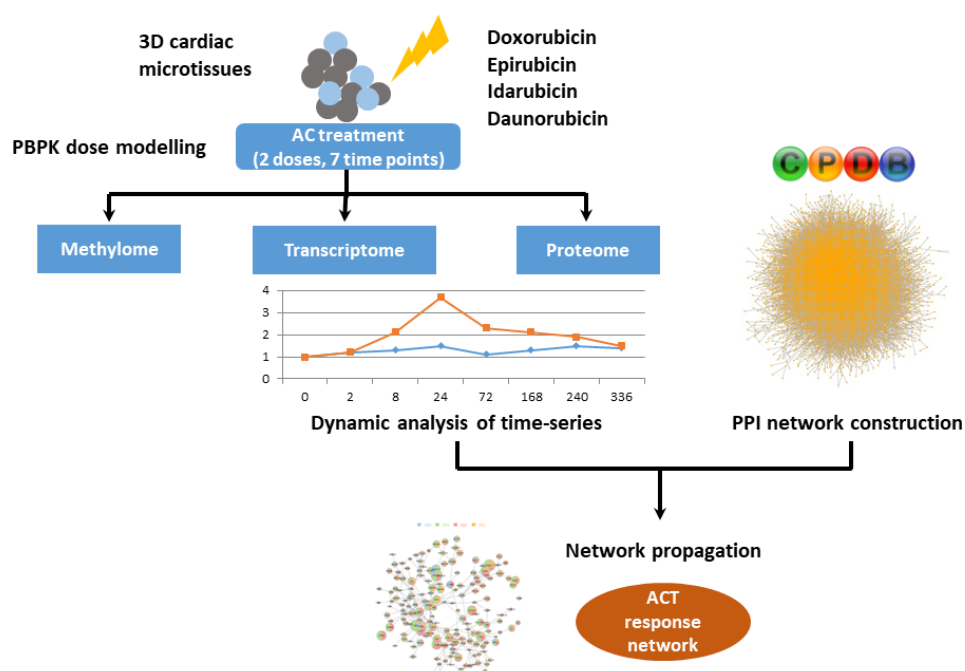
3D cardiac microtissues

Doxorubicin
Epirubicin
Idarubicin
Daunorubicin

PBPK dose modelling

AC treatment
(2 doses, 7 time points)

C P D B

Methylome

Transcriptome

Proteome

4
3
2
1
0
0 2 8 24 72 168 240 336

Dynamic analysis of time-series

PPI network construction

Network propagation

ACT
response
network